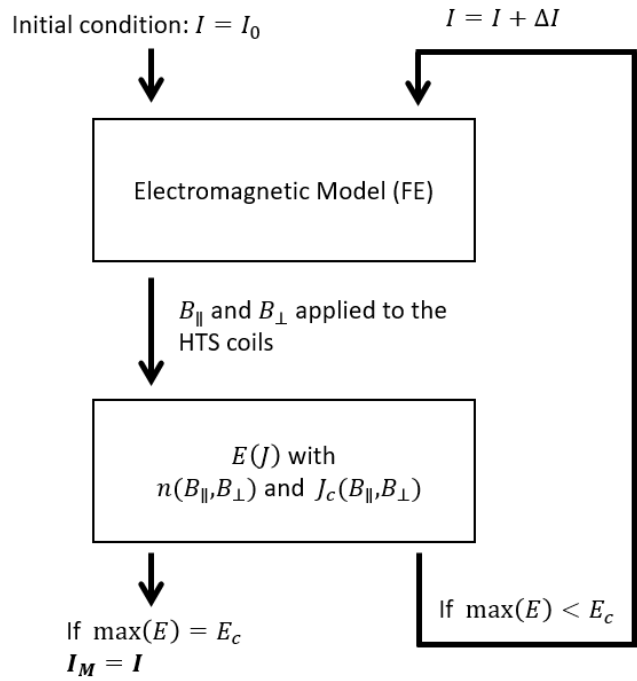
Initial condition: $I = I_0$

$I = I + \Delta I$

Electromagnetic Model (FE)

$B_{\parallel}$ and $B_{\perp}$ applied to the HTS coils

$E(J)$ with $n(B_{\parallel},B_{\perp})$ and $J_c(B_{\parallel},B_{\perp})$

If $\max(E) = E_c$
$\boldsymbol{I_M = I}$

If $\max(E) < E_c$